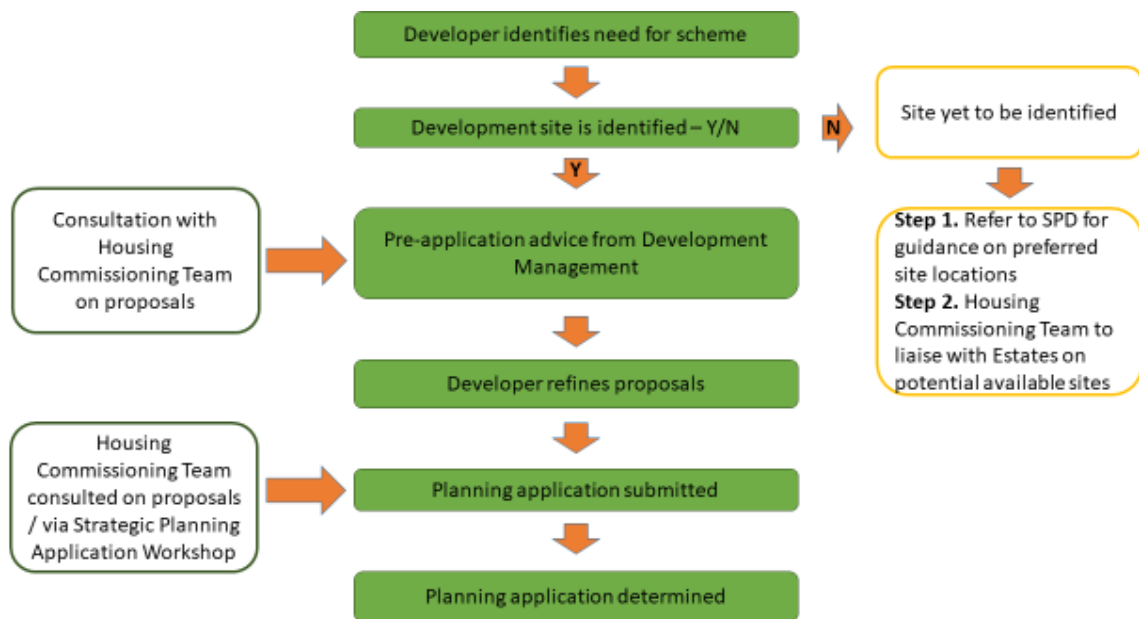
Developer identifies need for scheme

Development site is identified – Y/N

N

Site yet to be identified

Y

Consultation with Housing Commissioning Team on proposals

Pre-application advice from Development Management

Step 1. Refer to SPD for guidance on preferred site locations
Step 2. Housing Commissioning Team to liaise with Estates on potential available sites

Developer refines proposals

Housing Commissioning Team consulted on proposals / via Strategic Planning Application Workshop

Planning application submitted

Planning application determined